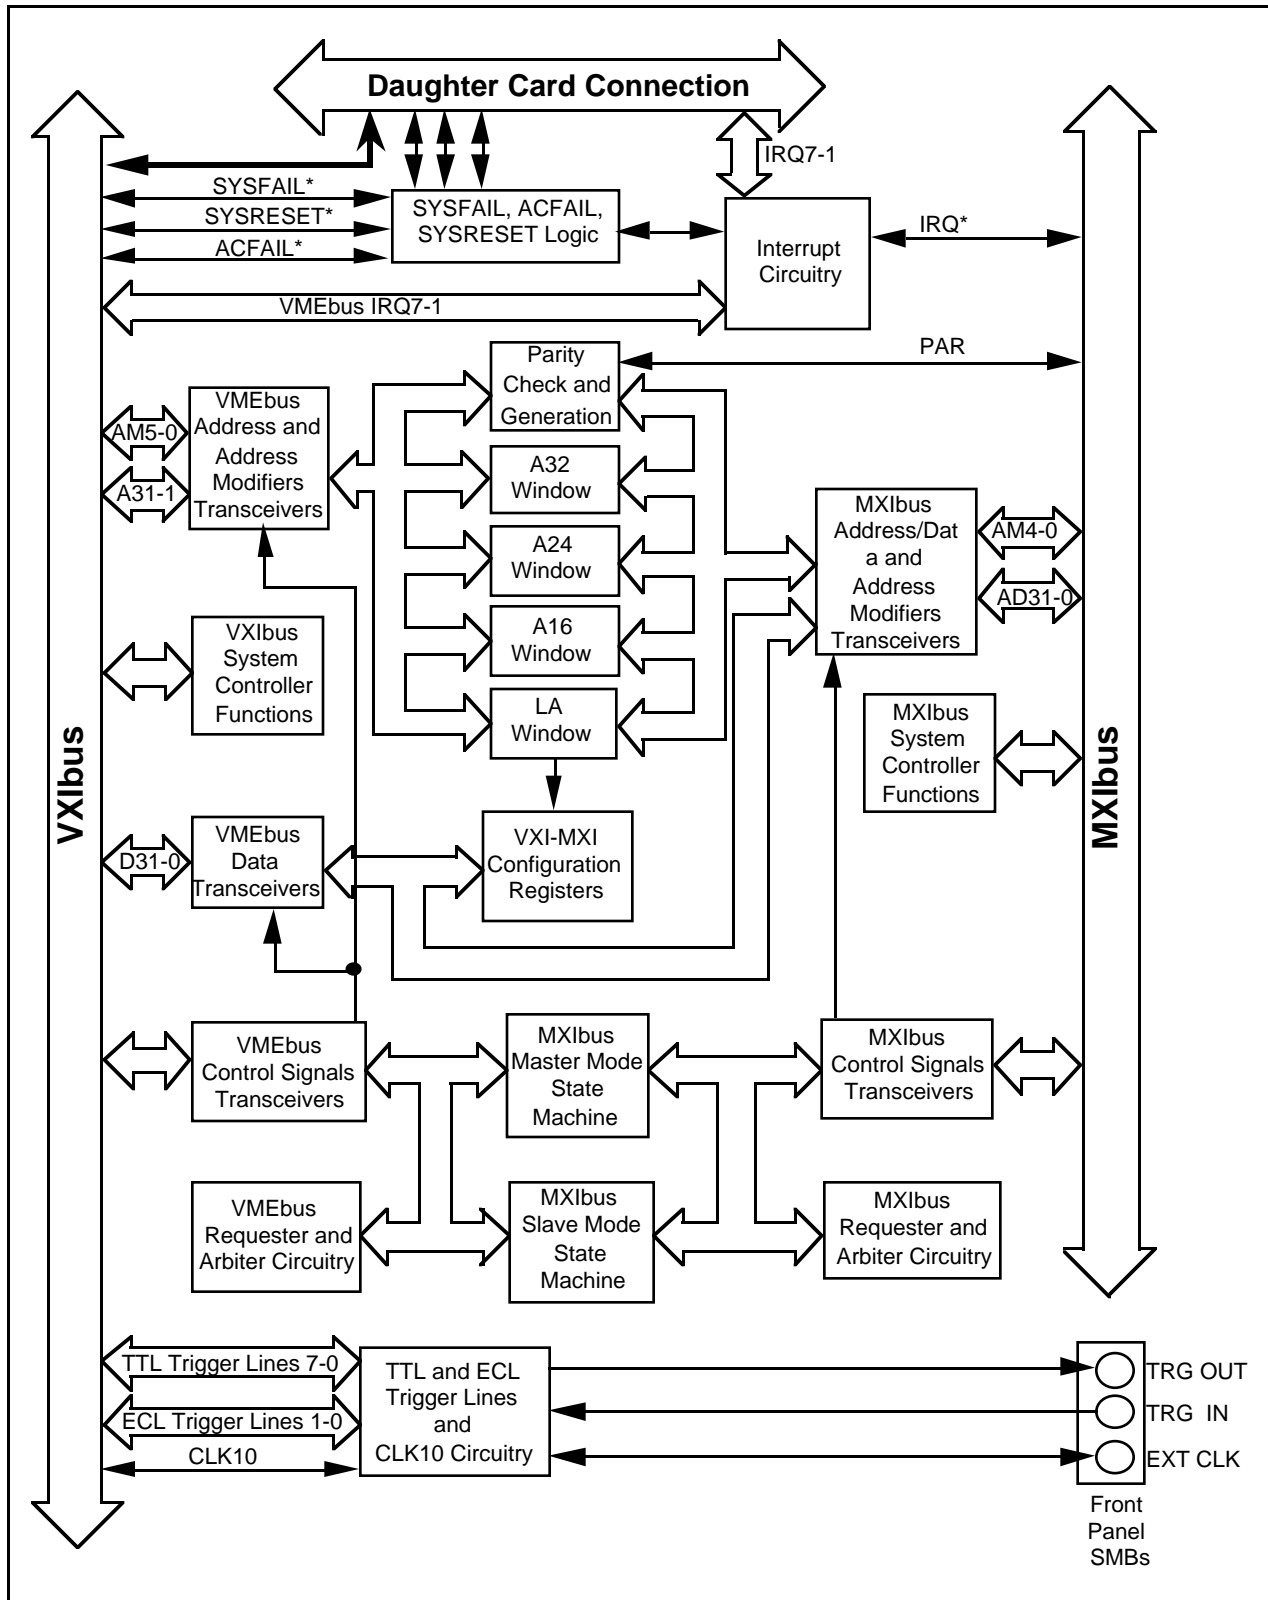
Daughter Card Connection

IRQ7-1

SYSFAIL*

SYSRESET*

ACFAIL*

SYSFAIL, ACFAIL, SYSRESET Logic

Interrupt Circuitry

IRQ*

VMEbus IRQ7-1

Parity Check and Generation

PAR

AM5-0

A31-1

VMEbus Address and Address Modifiers Transceivers

A32 Window

A24 Window

A16 Window

LA Window

MXIbus Address/Data and Address Modifiers Transceivers

AM4-0

AD31-0

VXIbus System Controller Functions

MXIbus System Controller Functions

VXIbus

MXIbus

D31-0

VMEbus Data Transceivers

VXI-MXI Configuration Registers

VMEbus Control Signals Transceivers

MXIbus Master Mode State Machine

MXIbus Control Signals Transceivers

VMEbus Requester and Arbiter Circuitry

MXIbus Slave Mode State Machine

MXIbus Requester and Arbiter Circuitry

TTL Trigger Lines 7-0

ECL Trigger Lines 1-0

CLK10

TTL and ECL Trigger Lines and CLK10 Circuitry

TRG OUT

TRG IN

EXT CLK

Front Panel SMBs